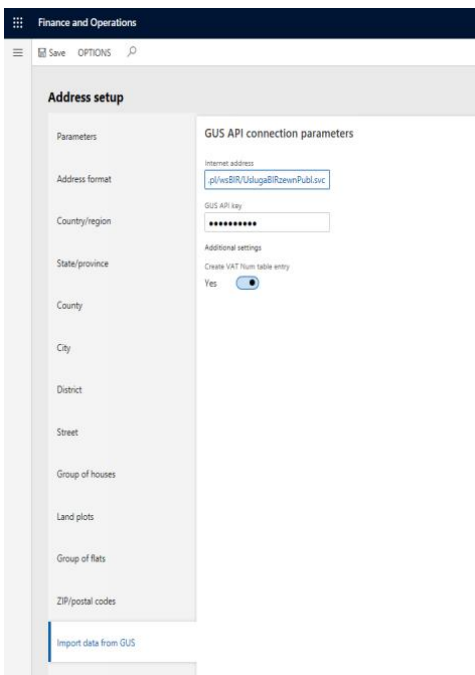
Finance and Operations

Save OPTIONS

Address setup

Parameters

Address format

Country/region

State/province

County

City

District

Street

Group of houses

Land plots

Group of flats

ZIP/postal codes

Import data from GUS

GUS API connection parameters

Internet address

.pl/wsBIR/UslugaBIRzewnPubl.svc

GUS API key

••••••••••

Additional settings

Create VAT Num table entry

Yes